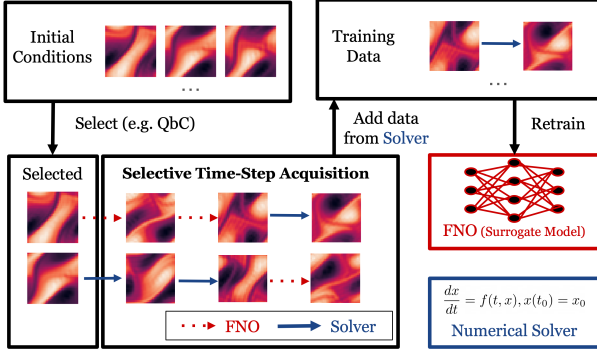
Initial Conditions

...

Select (e.g. QbC)

Training Data

...

Add data from Solver

Retrain

Selected

Selective Time-Step Acquisition

FNO (Surrogate Model)

FNO

Solver

$\frac{dx}{dt} = f(t, x), x(t_0) = x_0$

Numerical Solver